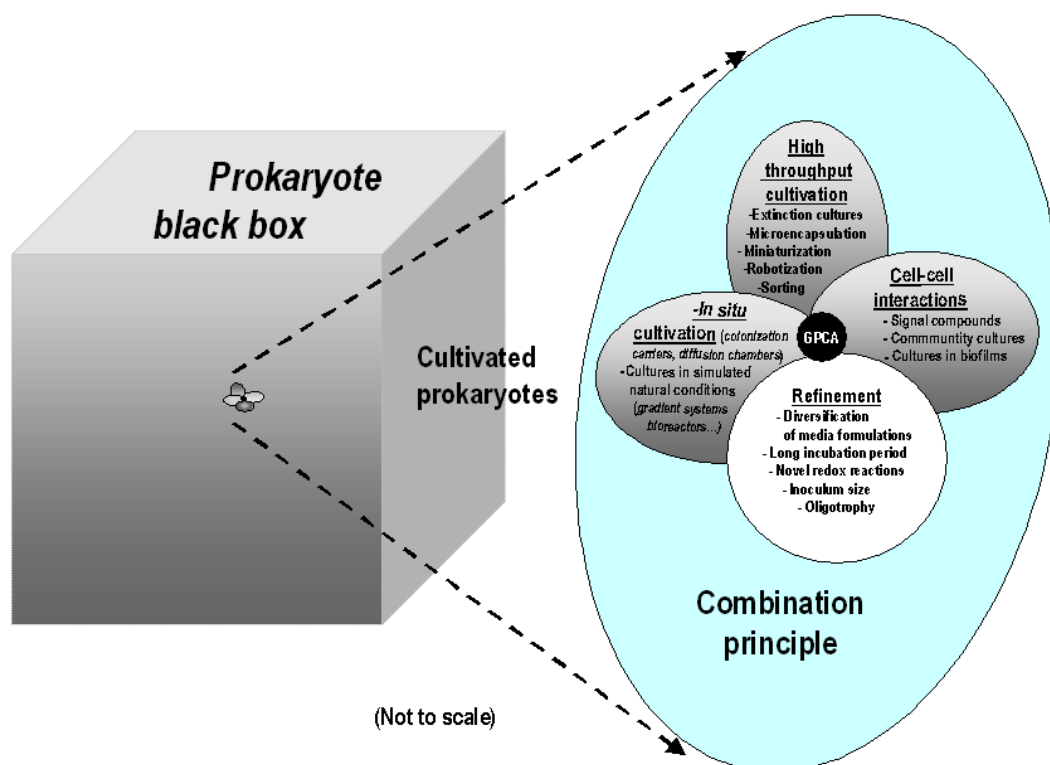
Prokaryote black box

Cultivated prokaryotes

High throughput cultivation
-Extinction cultures
-Microencapsulation
- Miniaturization
-Robotization
-Sorting

Cell-cell interactions
- Signal compounds
- Commmuntity cultures
- Cultures in biofilms

-In situ cultivation (colonization carriers, diffusion chambers)
- Cultures in simulated natural conditions (gradient systems bioreactors...)

GPCA

Refinement
- Diversification of media formulations
- Long incubation period
- Novel redox reactions
- Inoculum size
- Oligotrophy

Combination principle

(Not to scale)